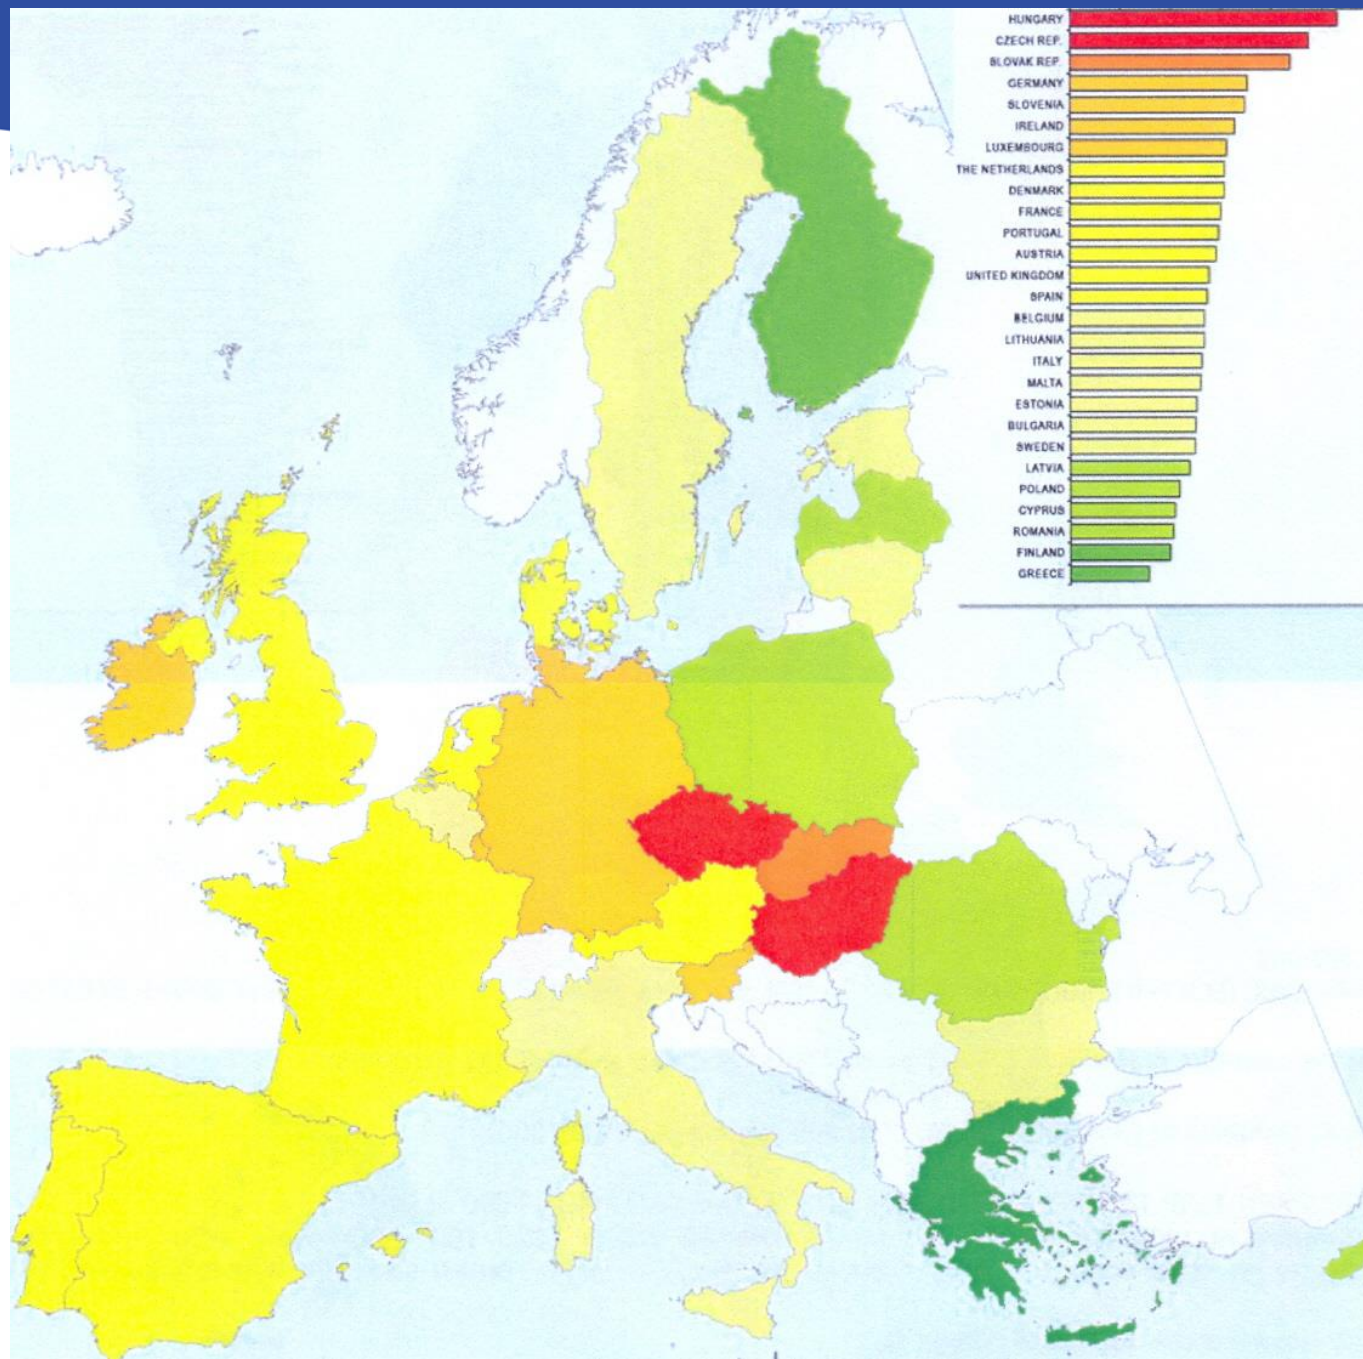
HUNGARY
CZECH REP.
SLOVAK REP.
GERMANY
SLOVENIA
IRELAND
LUXEMBOURG
THE NETHERLANDS
DENMARK
FRANCE
PORTUGAL
AUSTRIA
UNITED KINGDOM
SPAIN
BELGIUM
LITHUANIA
ITALY
MALTA
ESTONIA
BULGARIA
SWEDEN
LATVIA
POLAND
CYPRUS
ROMANIA
FINLAND
GREECE